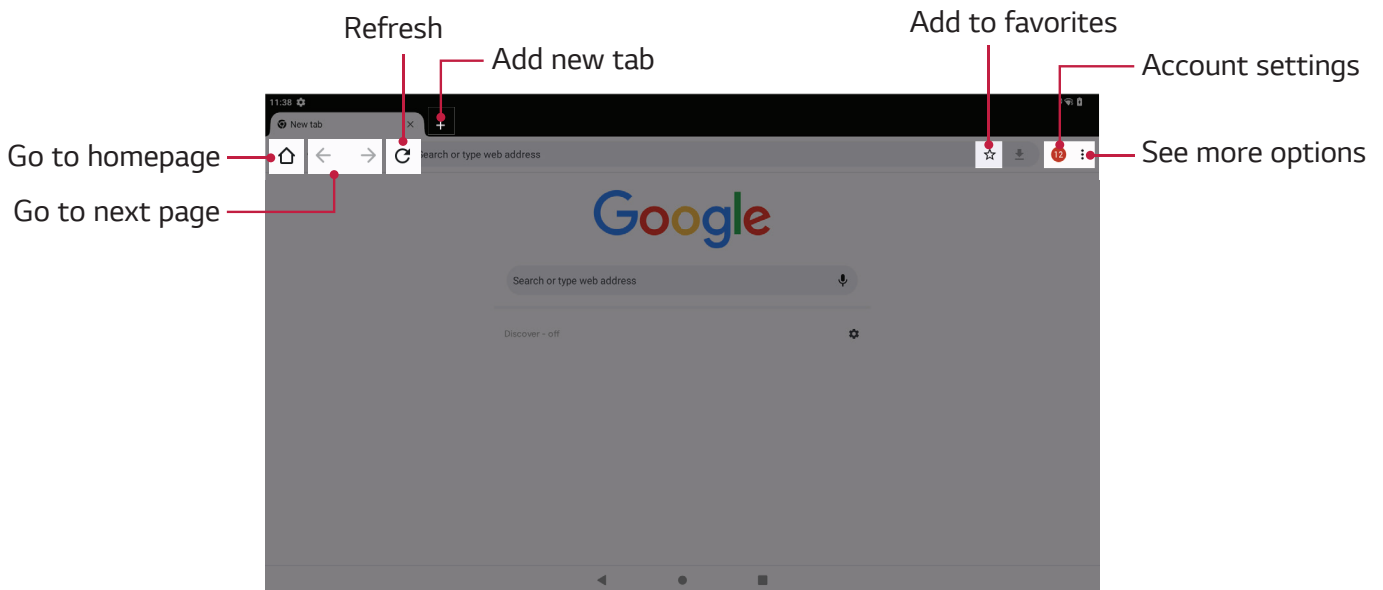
Refresh

Add new tab

Add to favorites

Account settings

Go to homepage

Go to next page

See more options

11:38

New tab

Search or type web address

12

Google

Search or type web address

Discover – off